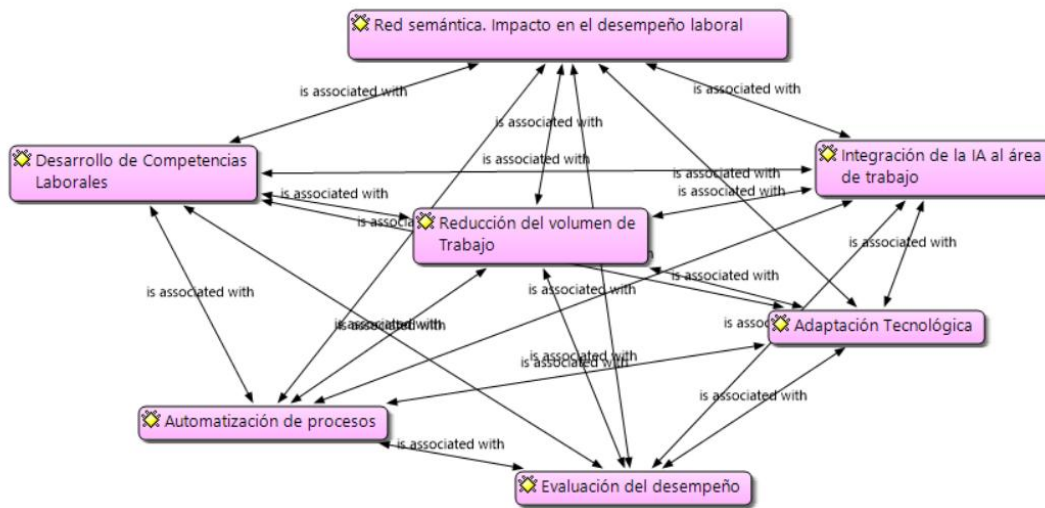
Red semántica. Impacto en el desempeño laboral

is associated with

is associated with

is associated with

Desarrollo de Competencias Laborales

is associated with

is associated with

Integración de la IA al área de trabajo

is associated with

is associated with

is associa

Reducción del volumen de Trabajo

is associated with

is associated with

is associated with

is associated with

is associated with

is assoc

Adaptación Tecnológica

is associated with

is associated with

is associated with

is associated with

Automatización de procesos

is associated with

Evaluación del desempeño